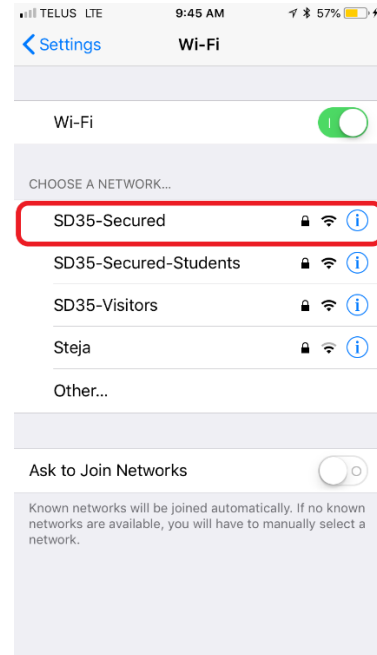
TELUS LTE 9:45 AM 57%

Settings Wi-Fi

Wi-Fi

CHOOSE A NETWORK...

SD35-Secured

SD35-Secured-Students

SD35-Visitors

Steja

Other...

Ask to Join Networks

Known networks will be joined automatically. If no known networks are available, you will have to manually select a network.